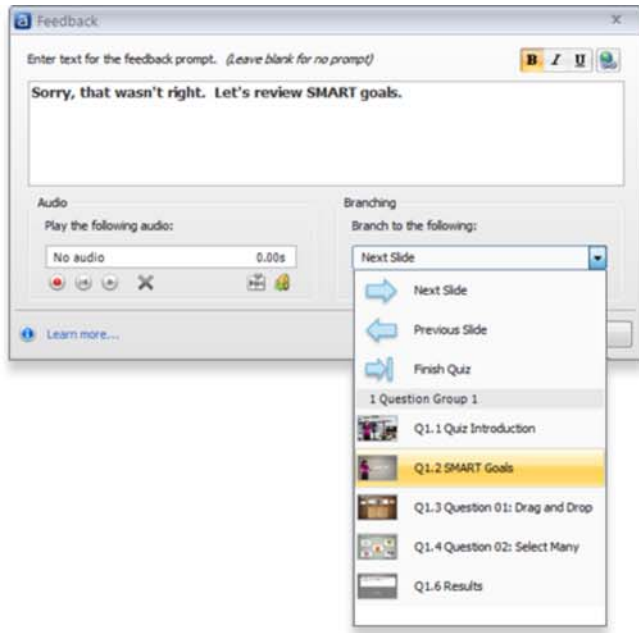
Feedback

Enter text for the feedback prompt. (Leave blank for no prompt)

B I U

Sorry, that wasn't right. Let's review SMART goals.

Audio

Play the following audio:

No audio 0.00s

Branching

Branch to the following:

Next Slide

Next Slide

Previous Slide

Finish Quiz

1 Question Group 1

Q1.1 Quiz Introduction

Q1.2 SMART Goals

Q1.3 Question 01: Drag and Drop

Q1.4 Question 02: Select Many

Q1.6 Results

Learn more...